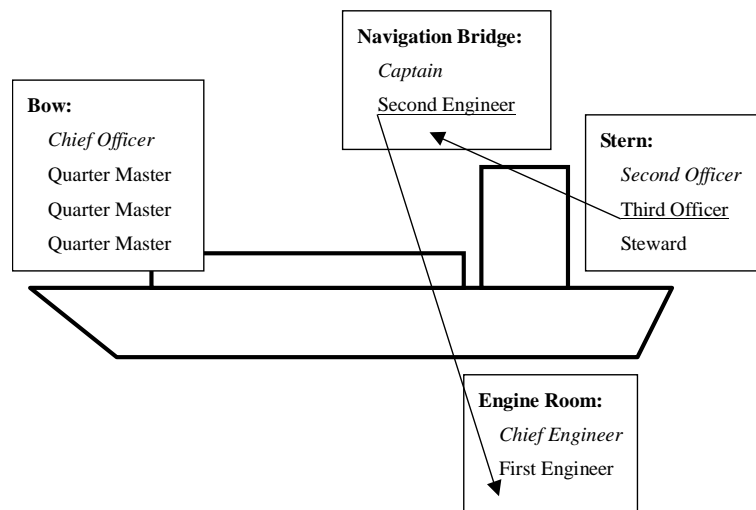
Navigation Bridge:
*Captain*
Second Engineer

Bow:
*Chief Officer*
Quarter Master
Quarter Master
Quarter Master

Stern:
*Second Officer*
Third Officer
Steward

Engine Room:
*Chief Engineer*
First Engineer